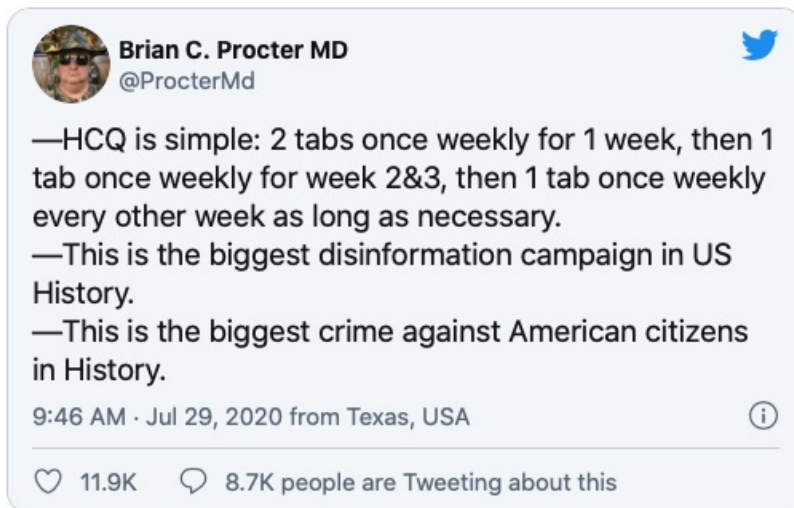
Brian C. Procter MD
@ProcterMd

—HCQ is simple: 2 tabs once weekly for 1 week, then 1 tab once weekly for week 2&3, then 1 tab once weekly every other week as long as necessary.
—This is the biggest disinformation campaign in US History.
—This is the biggest crime against American citizens in History.

9:46 AM · Jul 29, 2020 from Texas, USA

11.9K 8.7K people are Tweeting about this